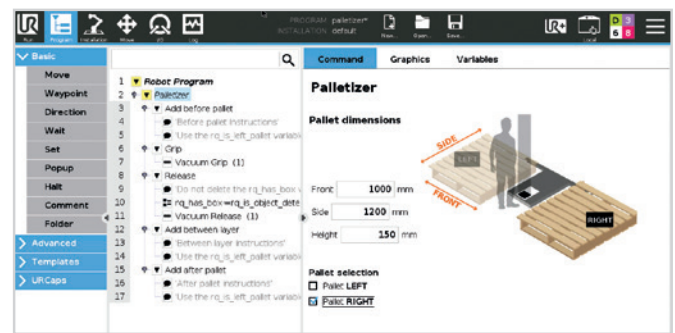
Run Program Installation Move I/O Log

PROGRAM palletizer*
INSTALLATION default

New... Open... Save...

Local

D 3 6 8

Basic
Move
Waypoint
Direction
Wait
Set
Popup
Halt
Comment
Folder
Advanced
Templates
URCaps

1 Robot Program
2 Palletizer
3 Add before pallet
4 'Before pallet instructions'
5 'Use the rq_is_left_pallet variab
6 Grip
7 Vacuum Grip (1)
8 Release
9 'Do not delete the rq_has_box v
10 rq_has_box≔rq_is_object_dete
11 Vacuum Release (1)
12 Add between layer
13 'Between layer instructions'
14 'Use the rq_is_left_pallet variab
15 Add after pallet
16 'After pallet instructions'
17 'Use the rq_is_left_pallet variab

Command Graphics Variables

Palletizer

Pallet dimensions

Front 1000 mm
Side 1200 mm
Height 150 mm

SIDE
LEFT
FRONT
RIGHT

Pallet selection
Pallet LEFT
Pallet RIGHT